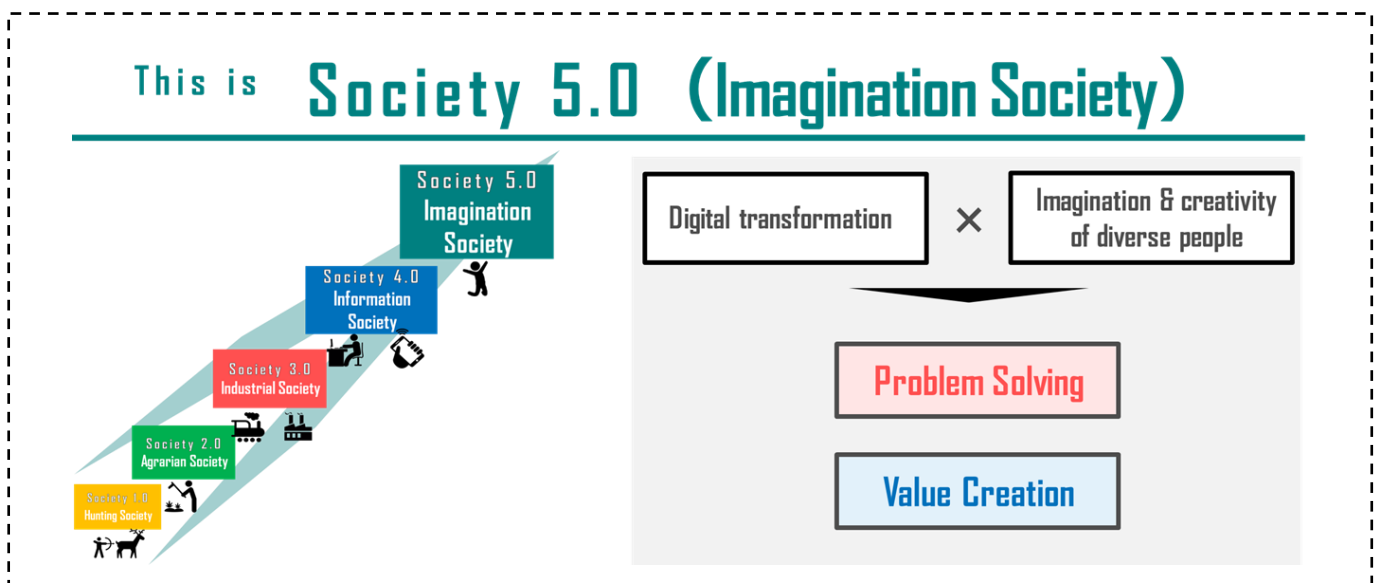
This is Society 5.0 (Imagination Society)

Society 5.0
Imagination Society

Society 4.0
Information Society

Society 3.0
Industrial Society

Society 2.0
Agrarian Society

Society 1.0
Hunting Society

Digital transformation × Imagination & creativity of diverse people

Problem Solving

Value Creation